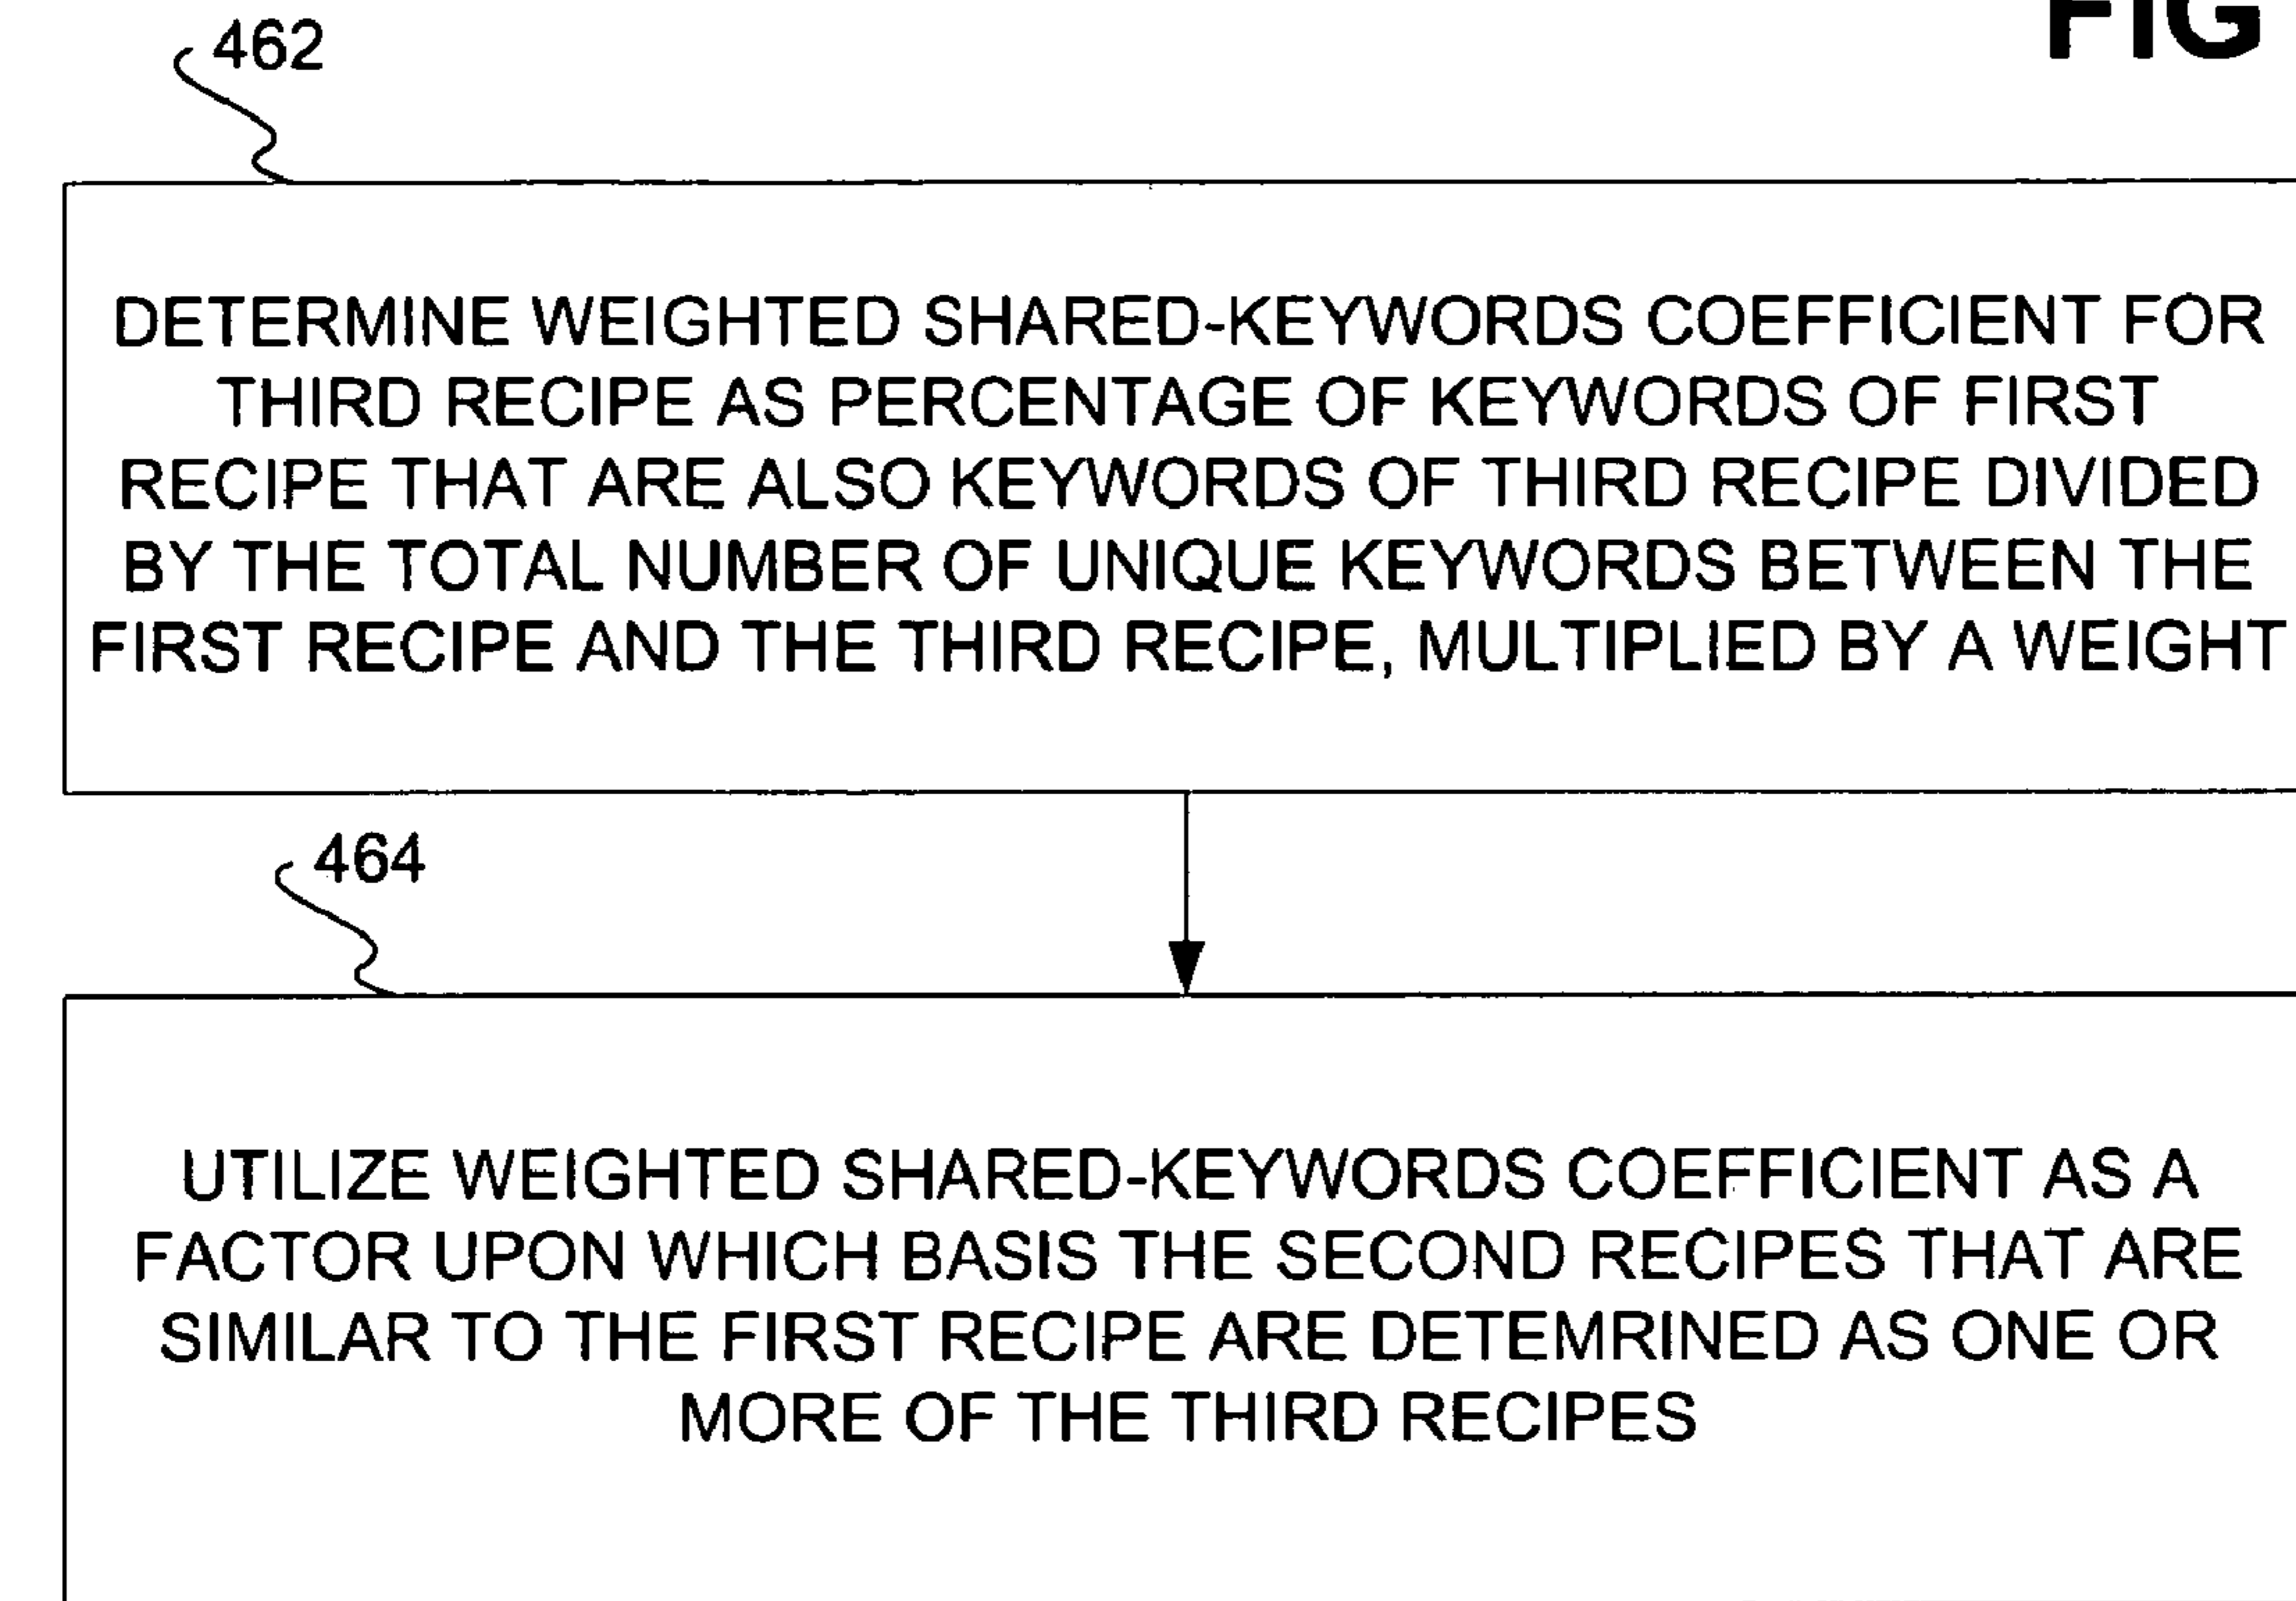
FIG

462

DETERMINE WEIGHTED SHARED-KEYWORDS COEFFICIENT FOR THIRD RECIPE AS PERCENTAGE OF KEYWORDS OF FIRST RECIPE THAT ARE ALSO KEYWORDS OF THIRD RECIPE DIVIDED BY THE TOTAL NUMBER OF UNIQUE KEYWORDS BETWEEN THE FIRST RECIPE AND THE THIRD RECIPE, MULTIPLIED BY A WEIGHT

464

UTILIZE WEIGHTED SHARED-KEYWORDS COEFFICIENT AS A FACTOR UPON WHICH BASIS THE SECOND RECIPES THAT ARE SIMILAR TO THE FIRST RECIPE ARE DETEMRINED AS ONE OR MORE OF THE THIRD RECIPES